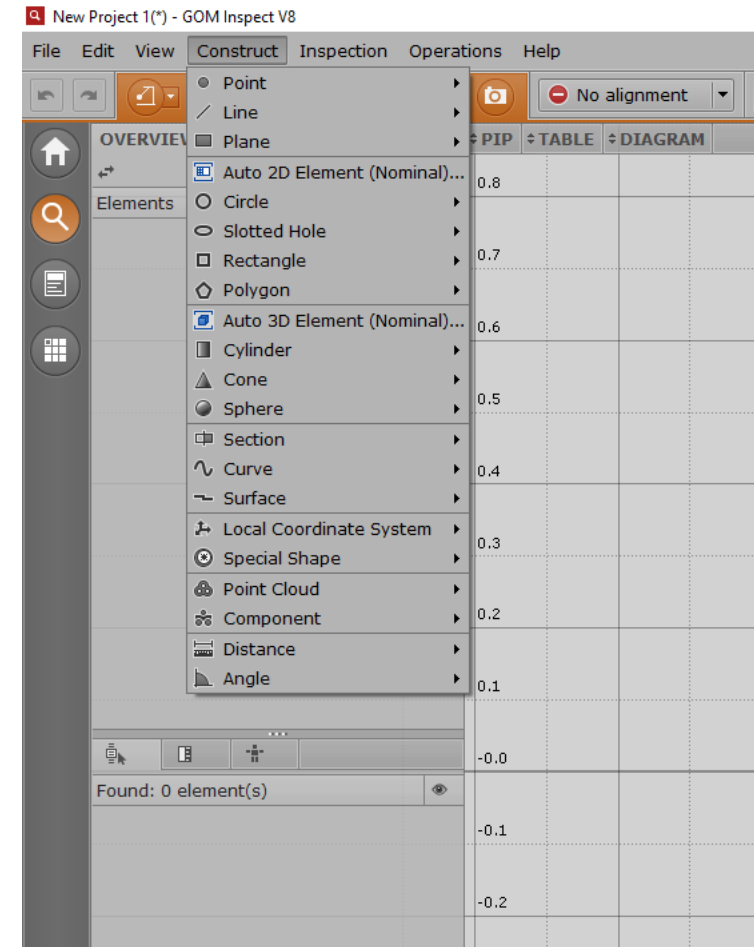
New Project 1(*) - GOM Inspect V8

File Edit View Construct Inspection Operations Help

No alignment

OVERVIEW

Elements

PIP TABLE DIAGRAM

Point
Line
Plane
Auto 2D Element (Nominal)...
Circle
Slotted Hole
Rectangle
Polygon
Auto 3D Element (Nominal)...
Cylinder
Cone
Sphere
Section
Curve
Surface
Local Coordinate System
Special Shape
Point Cloud
Component
Distance
Angle

0.8
0.7
0.6
0.5
0.4
0.3
0.2
0.1
-0.0
-0.1
-0.2

Found: 0 element(s)